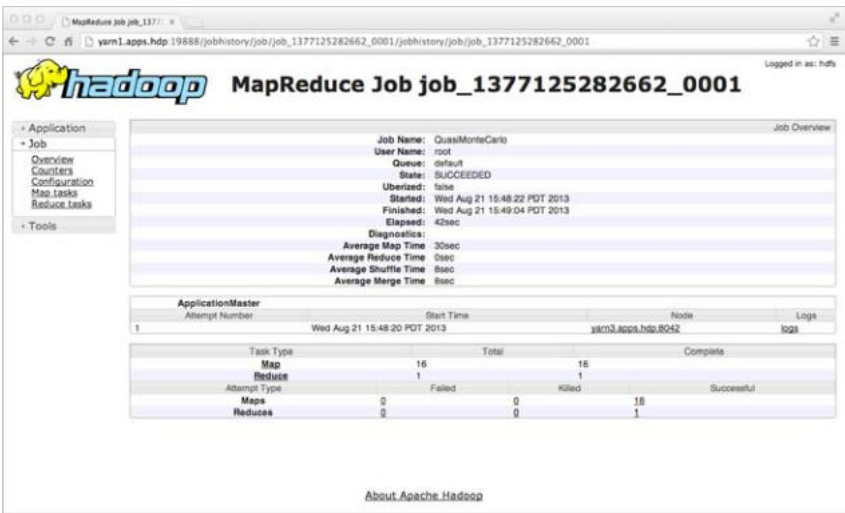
MapReduce Job job_137 ×

yarn1.apps.hdp:19888/jobhistory/job/job_1377125282662_0001/jobhistory/job/job_1377125282662_0001

hadoop

MapReduce Job job_1377125282662_0001

Logged in as: hdfs

› Application
▾ Job
Overview
Counters
Configuration
Map tasks
Reduce tasks
› Tools

Job Overview

| | |
|---|---|
| Job Name: | QuasiMonteCarlo |
| User Name: | root |
| Queue: | default |
| State: | SUCCEEDED |
| Uberized: | false |
| Started: | Wed Aug 21 15:48:22 PDT 2013 |
| Finished: | Wed Aug 21 15:49:04 PDT 2013 |
| Elapsed: | 42sec |
| Diagnostics: | |
| Average Map Time | 30sec |
| Average Reduce Time | 0sec |
| Average Shuffle Time | 8sec |
| Average Merge Time | 8sec |

ApplicationMaster

| Attempt Number | Start Time | Node | Logs |
|---|---|---|---|
| 1 | Wed Aug 21 15:48:20 PDT 2013 | yarn3.apps.hdp:8042 | logs |

| Task Type | Total | Complete |
|---|---|---|
| Map | 16 | 16 |
| Reduce | 1 | 1 |

| Attempt Type | Failed | Killed | Successful |
|---|---|---|---|
| Maps | 0 | 0 | 16 |
| Reduces | 0 | 0 | 1 |

About Apache Hadoop